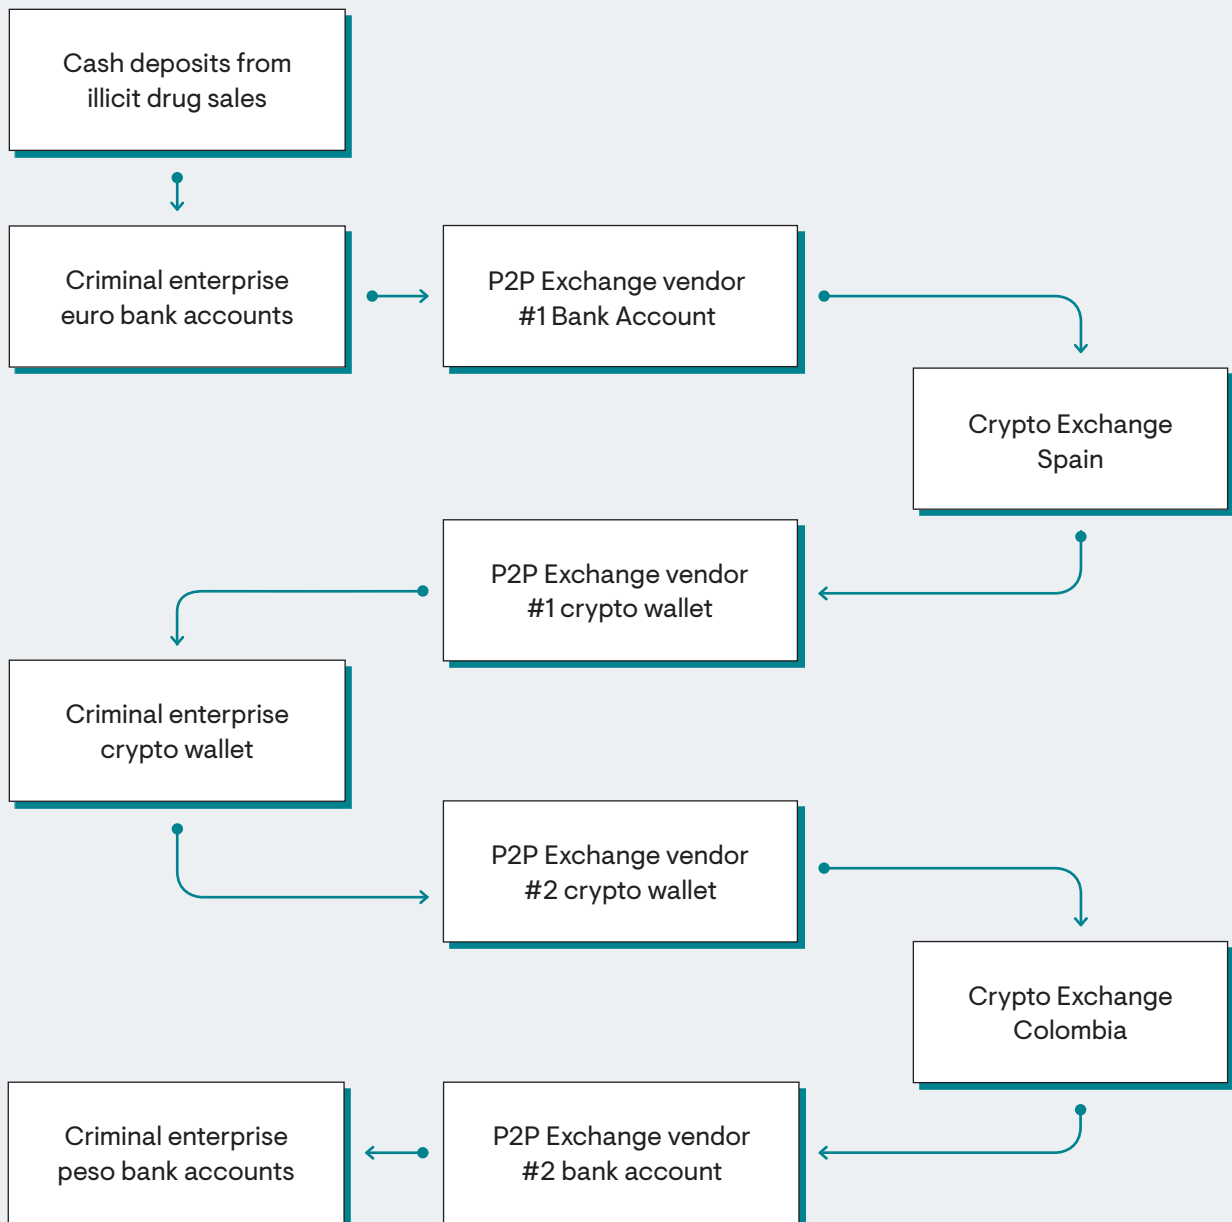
Cash deposits from illicit drug sales

Criminal enterprise euro bank accounts

P2P Exchange vendor #1 Bank Account

Crypto Exchange Spain

P2P Exchange vendor #1 crypto wallet

Criminal enterprise crypto wallet

P2P Exchange vendor #2 crypto wallet

Crypto Exchange Colombia

P2P Exchange vendor #2 bank account

Criminal enterprise peso bank accounts